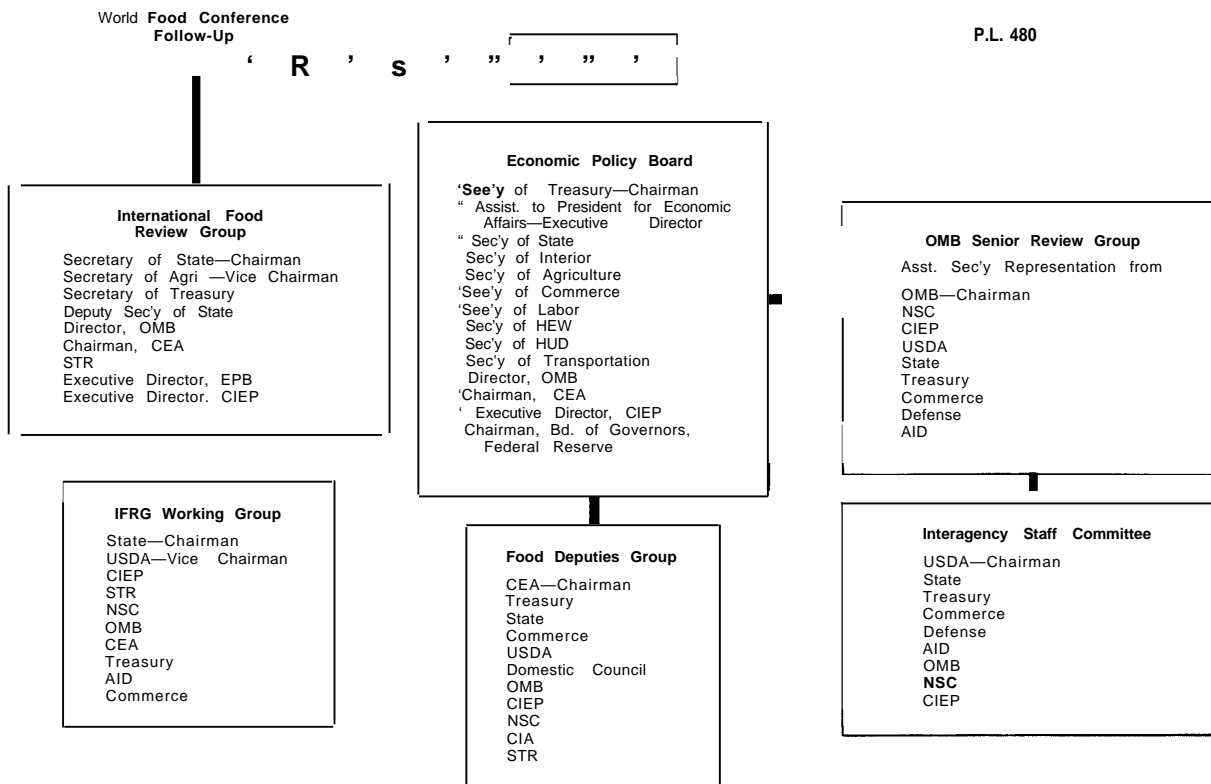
World Food Conference Follow-Up

P.L. 480

‘ R ’ s ’ ” ’ ” ’

Economic Policy Board

‘See’y of Treasury—Chairman
“ Assist. to President for Economic Affairs—Executive Director
“ Sec’y of State
Sec’y of Interior
Sec’y of Agriculture
‘See’y of Commerce
‘See’y of Labor
Sec’y of HEW
Sec’y of HUD
Sec’y of Transportation
Director, OMB
‘Chairman, CEA
‘ Executive Director, CIEP
Chairman, Bd. of Governors, Federal Reserve

International Food Review Group

Secretary of State—Chairman
Secretary of Agri —Vice Chairman
Secretary of Treasury
Deputy Sec’y of State
Director, OMB
Chairman, CEA
STR
Executive Director, EPB
Executive Director. CIEP

OMB Senior Review Group

Asst. Sec’y Representation from

OMB—Chairman
NSC
CIEP
USDA
State
Treasury
Commerce
Defense
AID

IFRG Working Group

State—Chairman
USDA—Vice Chairman
CIEP
STR
NSC
OMB
CEA
Treasury
AID
Commerce

Food Deputies Group

CEA—Chairman
Treasury
State
Commerce
USDA
Domestic Council
OMB
CIEP
NSC
CIA
STR

Interagency Staff Committee

USDA—Chairman
State
Treasury
Commerce
Defense
AID
OMB
NSC
CIEP